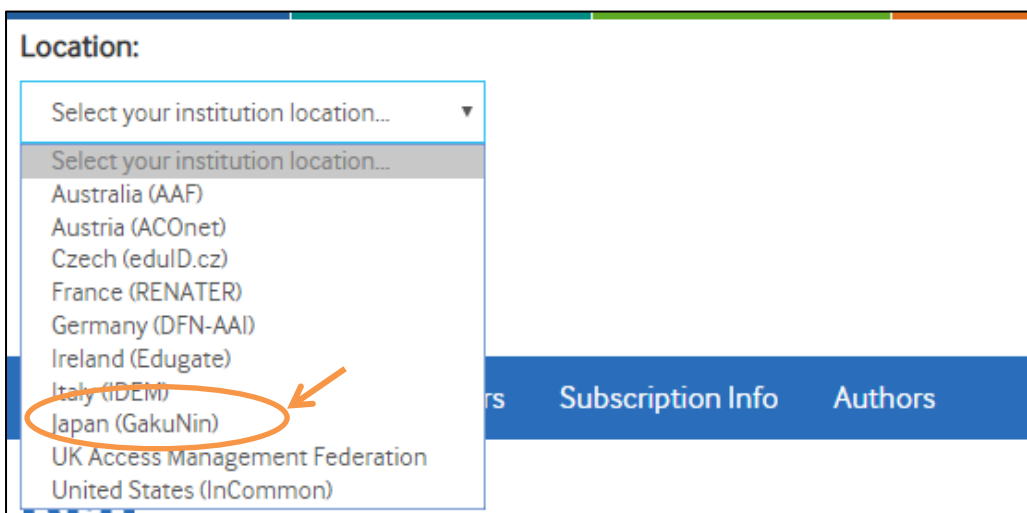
Location:

Select your institution location...

Select your institution location...
Australia (AAF)
Austria (ACOnet)
Czech (eduID.cz)
France (RENATER)
Germany (DFN-AAI)
Ireland (Edugate)
Italy (IDEM)
Japan (GakuNin)
UK Access Management Federation
United States (InCommon)

rs Subscription Info Authors